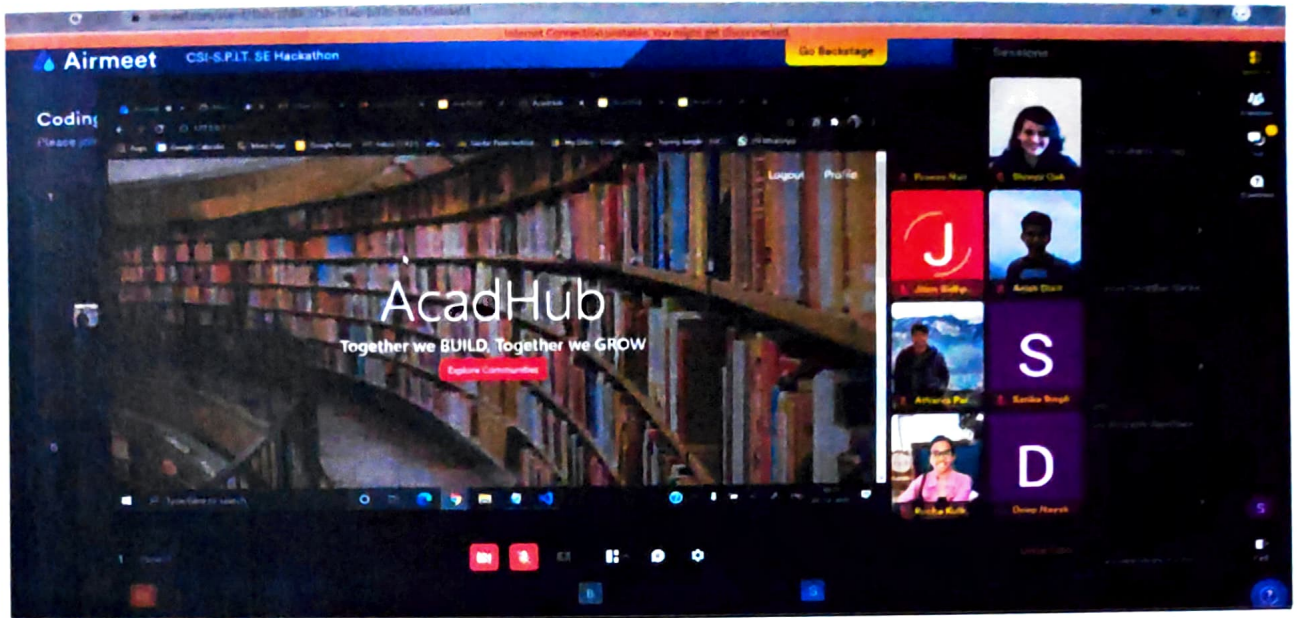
Internet Connection unstable. You might get disconnected.

Airmeet CSI-S.P.I.T. SE Hackathon

Go Backstage

Sessions

Coding

Please join

Logout Profile

AcadHub

Together we BUILD, Together we GROW

Explore Communities

Type here to search

Praveen Nair

Shreya Oak

J

Jiten Sidhpura

Anish Dixit

Atharva Pai

S

Sanika Singh

Rucha Kulk

D

Deep Nayak